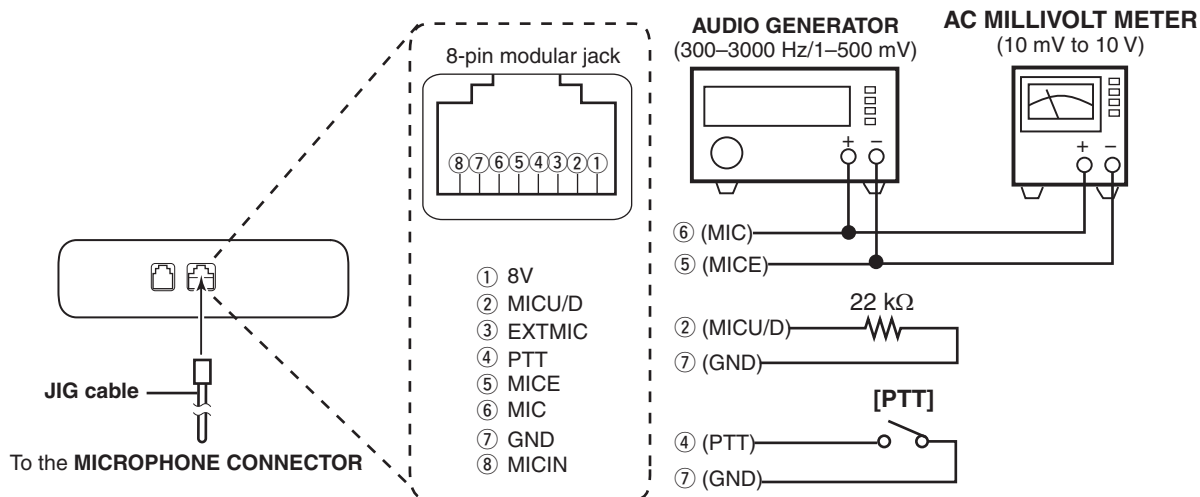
8-pin modular jack

⑧⑦⑥⑤④③②①

① 8V
② MICU/D
③ EXTMIC
④ PTT
⑤ MICE
⑥ MIC
⑦ GND
⑧ MICIN

AUDIO GENERATOR
(300–3000 Hz/1–500 mV)

AC MILLIVOLT METER
(10 mV to 10 V)

+ –

+ –

⑥ (MIC)
⑤ (MICE)

22 kΩ
② (MICU/D)
⑦ (GND)

[PTT]
④ (PTT)
⑦ (GND)

JIG cable

To the MICROPHONE CONNECTOR